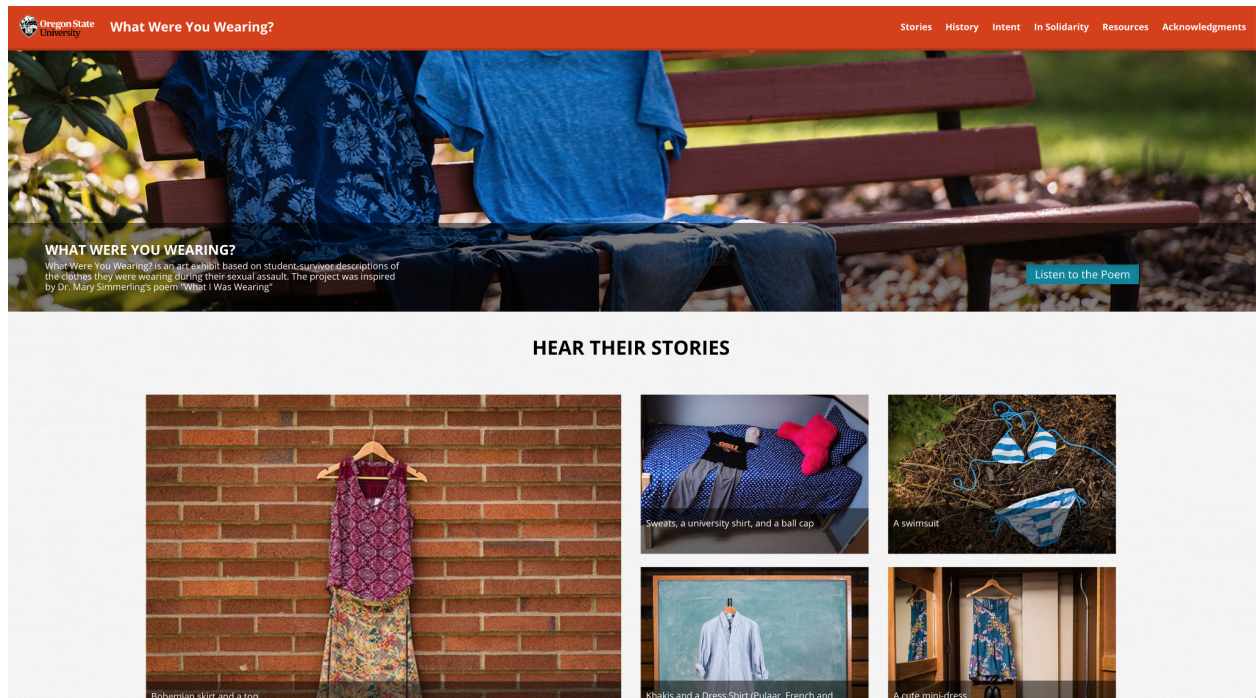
Oregon State University What Were You Wearing?

Stories History Intent In Solidarity Resources Acknowledgments

WHAT WERE YOU WEARING?

What Were You Wearing? is an art exhibit based on student-survivor descriptions of the clothes they were wearing during their sexual assault. The project was inspired by Dr. Mary Simmerling's poem "What I Was Wearing"

Listen to the Poem

HEAR THEIR STORIES

Sweats, a university shirt, and a ball cap

A swimsuit

Bohemian skirt and a top

Khakis and a Dress Shirt (Pulaar, French and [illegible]

A cute mini-dress